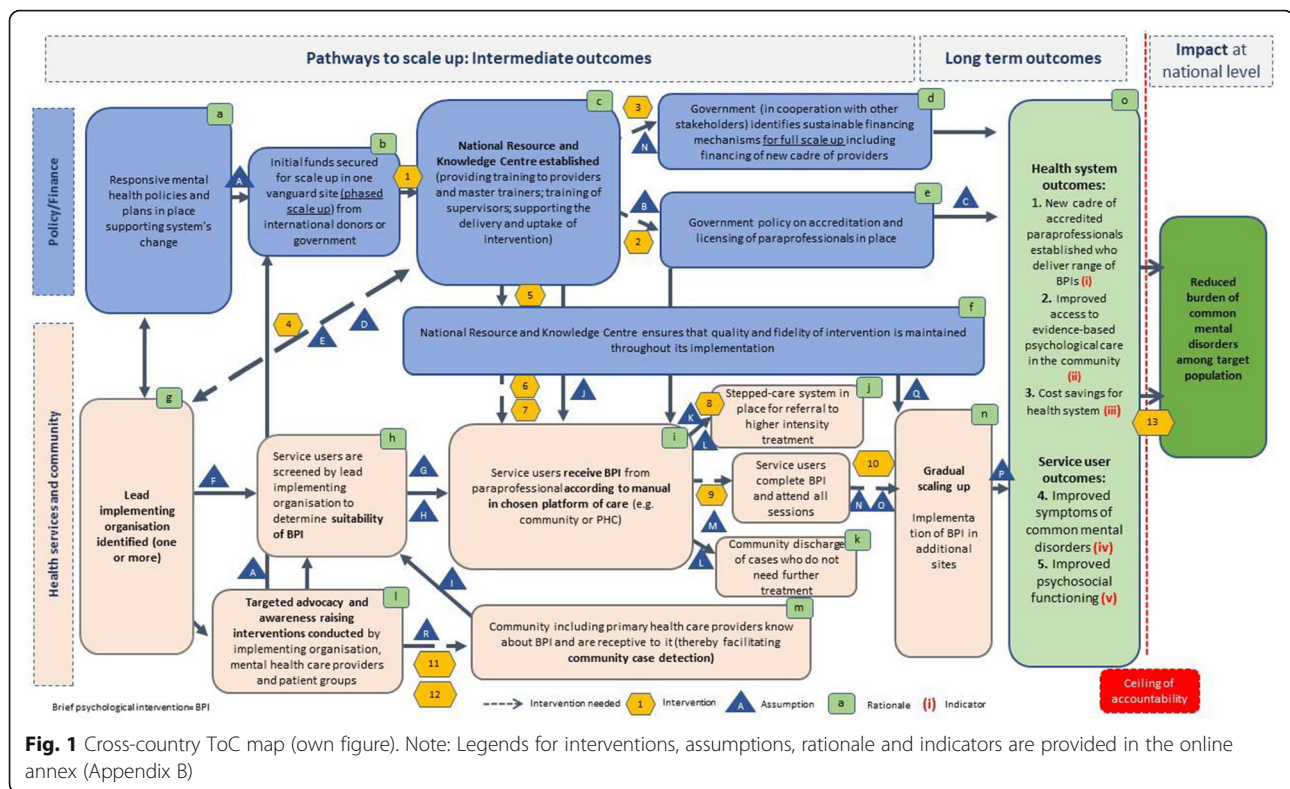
Pathways to scale up: Intermediate outcomes

Long term outcomes

Impact at national level

Policy/Finance

Health services and community

a
Responsive mental health policies and plans in place supporting system's change

A

b
Initial funds secured for scale up in one vanguard site (phased scale up) from international donors or government

1

c
National Resource and Knowledge Centre established (providing training to providers and master trainers; training of supervisors; supporting the delivery and uptake of intervention)

3

N

d
Government (in cooperation with other stakeholders) identifies sustainable financing mechanisms for full scale up including financing of new cadre of providers

B

2

e
Government policy on accreditation and licensing of paraprofessionals in place

C

5

4

D

E

f
National Resource and Knowledge Centre ensures that quality and fidelity of intervention is maintained throughout its implementation

g
Lead implementing organisation identified (one or more)

F

h
Service users are screened by lead implementing organisation to determine suitability of BPI

G

H

6

7

J

i
Service users receive BPI from paraprofessional according to manual in chosen platform of care (e.g. community or PHC)

K

8

L

j
Stepped-care system in place for referral to higher intensity treatment

Q

9

Service users complete BPI and attend all sessions

10

N

O

M

L

k
Community discharge of cases who do not need further treatment

n
Gradual scaling up

Implementation of BPI in additional sites

P

A

I

l
Targeted advocacy and awareness raising interventions conducted by implementing organisation, mental health care providers and patient groups

R

m
Community including primary health care providers know about BPI and are receptive to it (thereby facilitating community case detection)

11

12

o
Health system outcomes:
1. New cadre of accredited paraprofessionals established who deliver range of BPIs (i)
2. Improved access to evidence-based psychological care in the community (ii)
3. Cost savings for health system (iii)

Service user outcomes:
4. Improved symptoms of common mental disorders (iv)
5. Improved psychosocial functioning (v)

13

Reduced burden of common mental disorders among target population

Ceiling of accountability

Brief psychological intervention= BPI

Intervention needed   1 Intervention   A Assumption   a Rationale   (i) Indicator

Fig. 1 Cross-country ToC map (own figure). Note: Legends for interventions, assumptions, rationale and indicators are provided in the online annex (Appendix B)